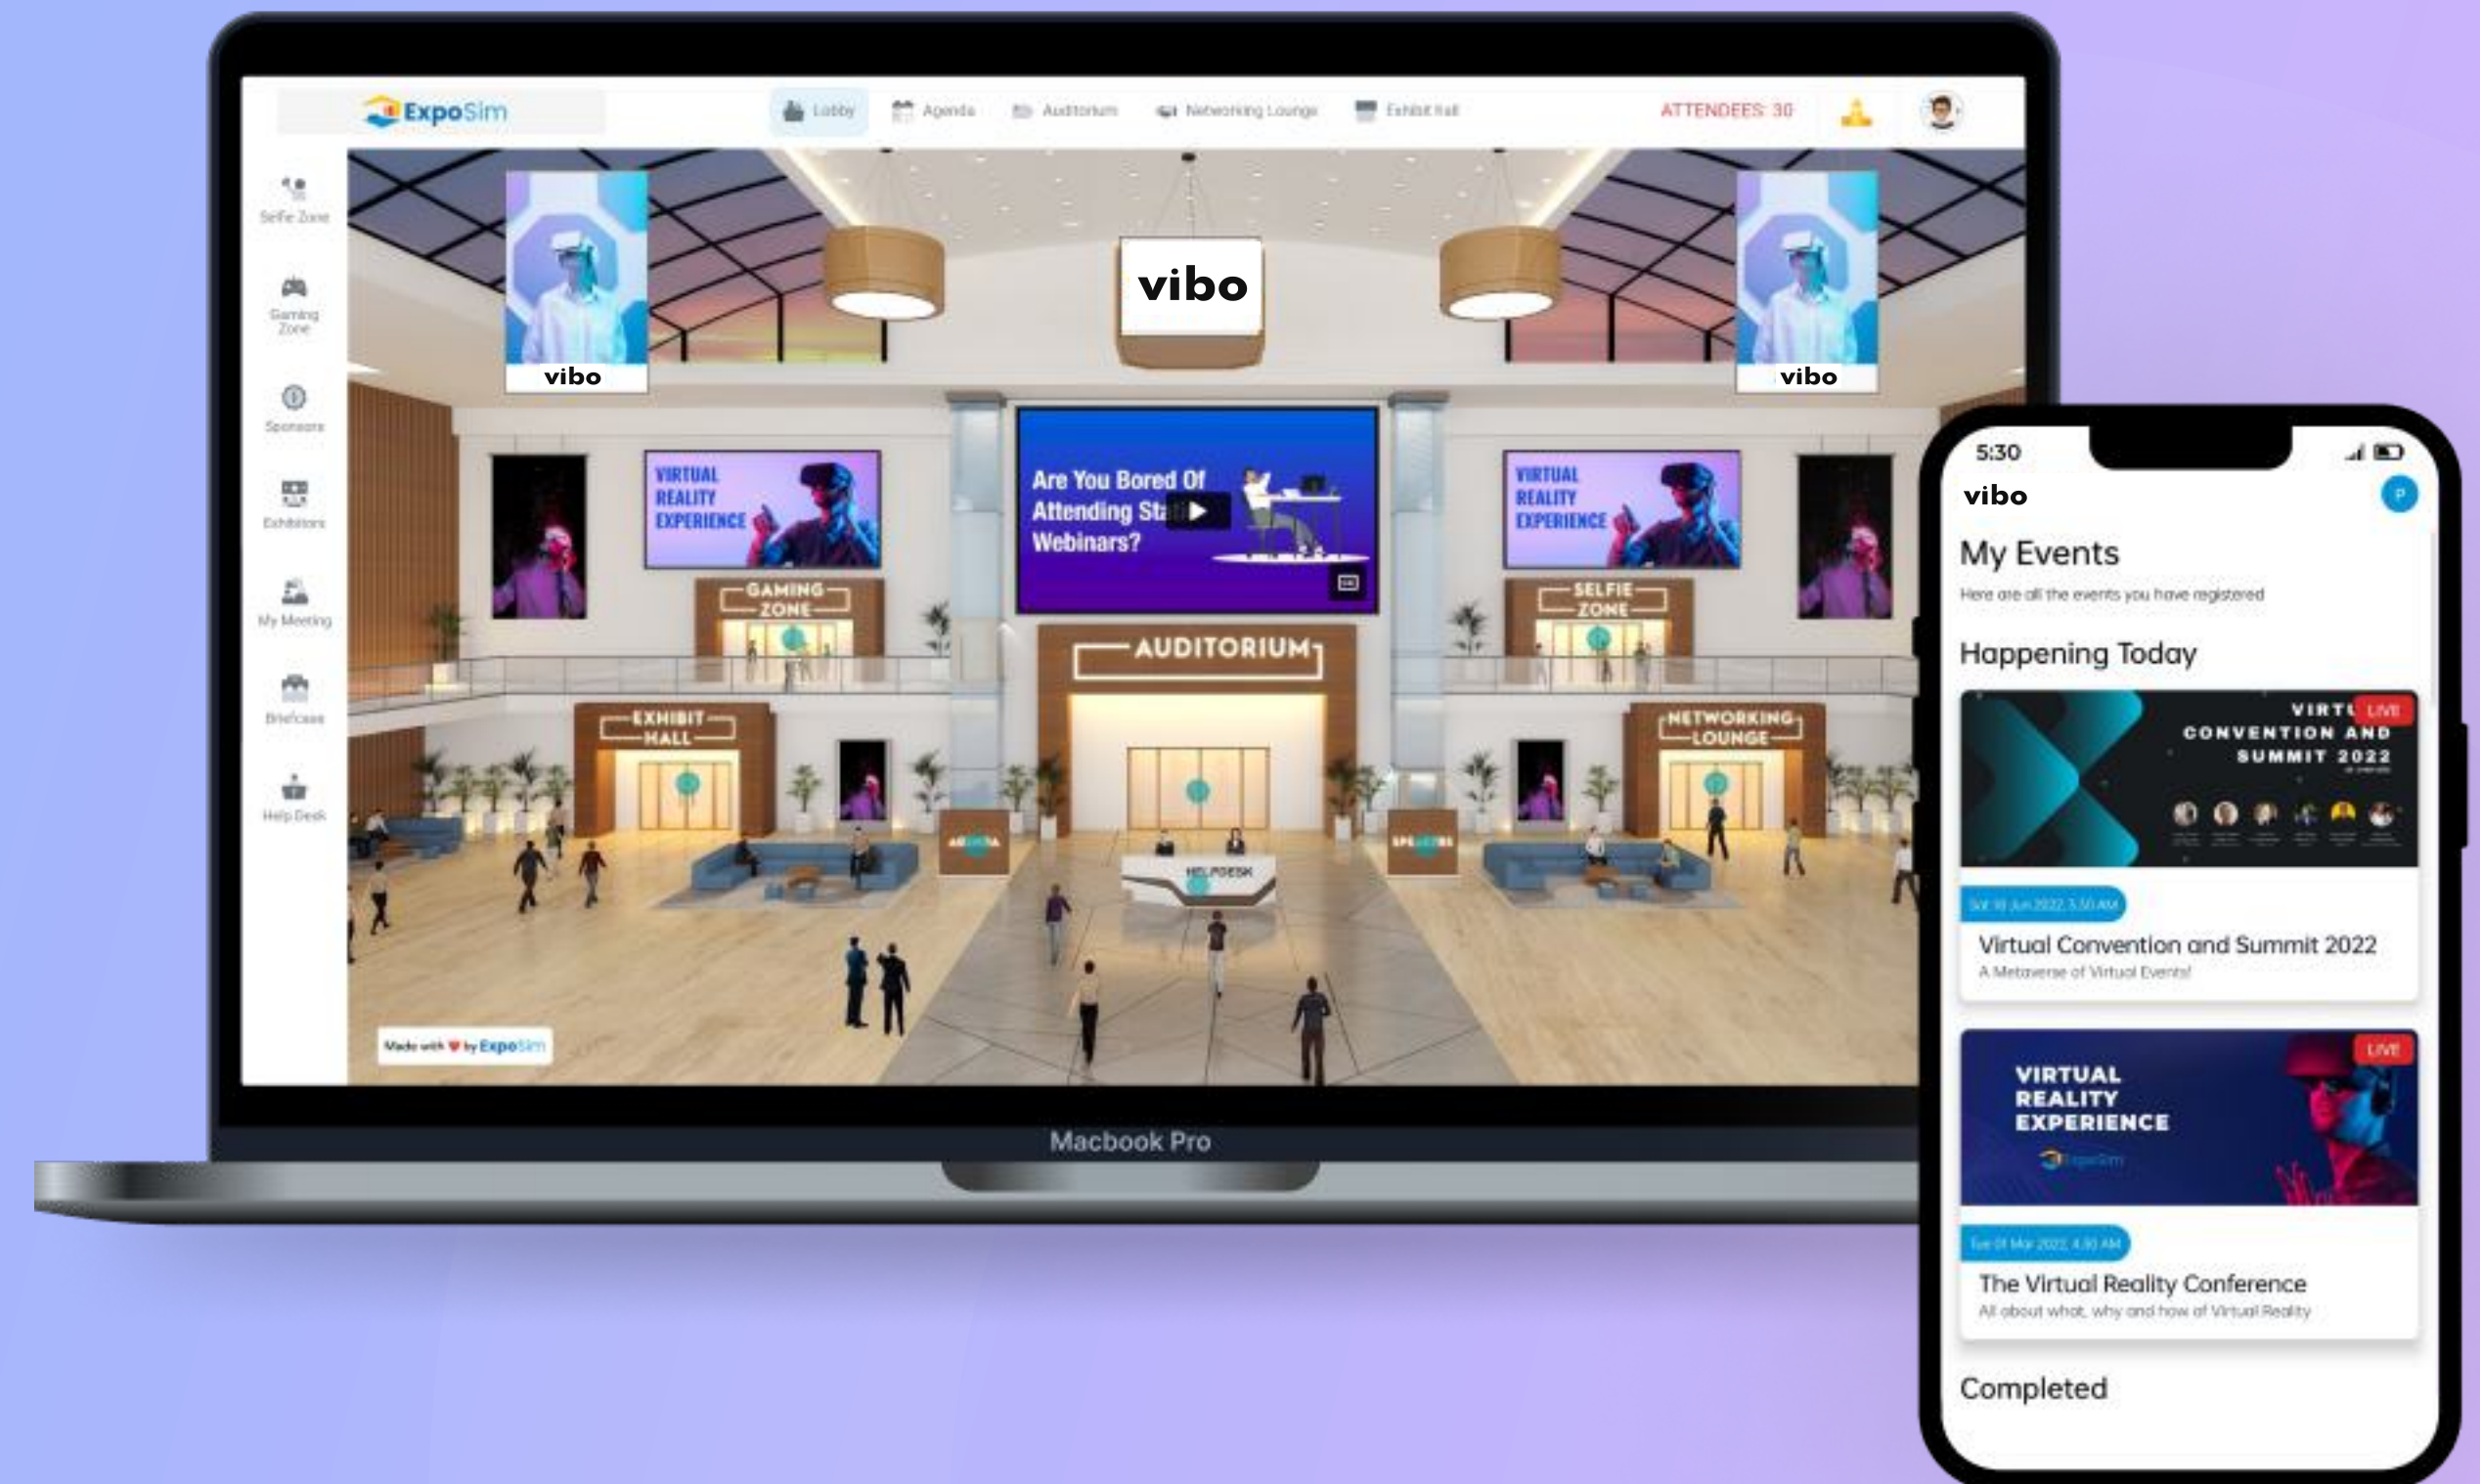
ExpoSim

Lobby Agenda Auditorium Networking Lounge Exhibit Hall ATTENDEES: 30

Selfie Zone
Gaming Zone
Sponsors
Exhibitors
My Meeting
Briefcase
Help Desk

vibo
vibo
vibo

VIRTUAL REALITY EXPERIENCE
Are You Bored Of Attending Sta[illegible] Webinars?
VIRTUAL REALITY EXPERIENCE

GAMING ZONE
AUDITORIUM
SELFIE ZONE
EXHIBIT HALL
NETWORKING LOUNGE
AGENDA
HELPDESK
SPEAKERS

Made with ♥ by ExpoSim

Macbook Pro

5:30
vibo
My Events
Here are all the events you have registered
Happening Today
VIRTU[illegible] LIVE
CONVENTION AND SUMMIT 2022
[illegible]
Virtual Convention and Summit 2022
A Metaverse of Virtual Events!
LIVE
VIRTUAL REALITY EXPERIENCE
ExpoSim
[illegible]
The Virtual Reality Conference
All about what, why and how of Virtual Reality
Completed